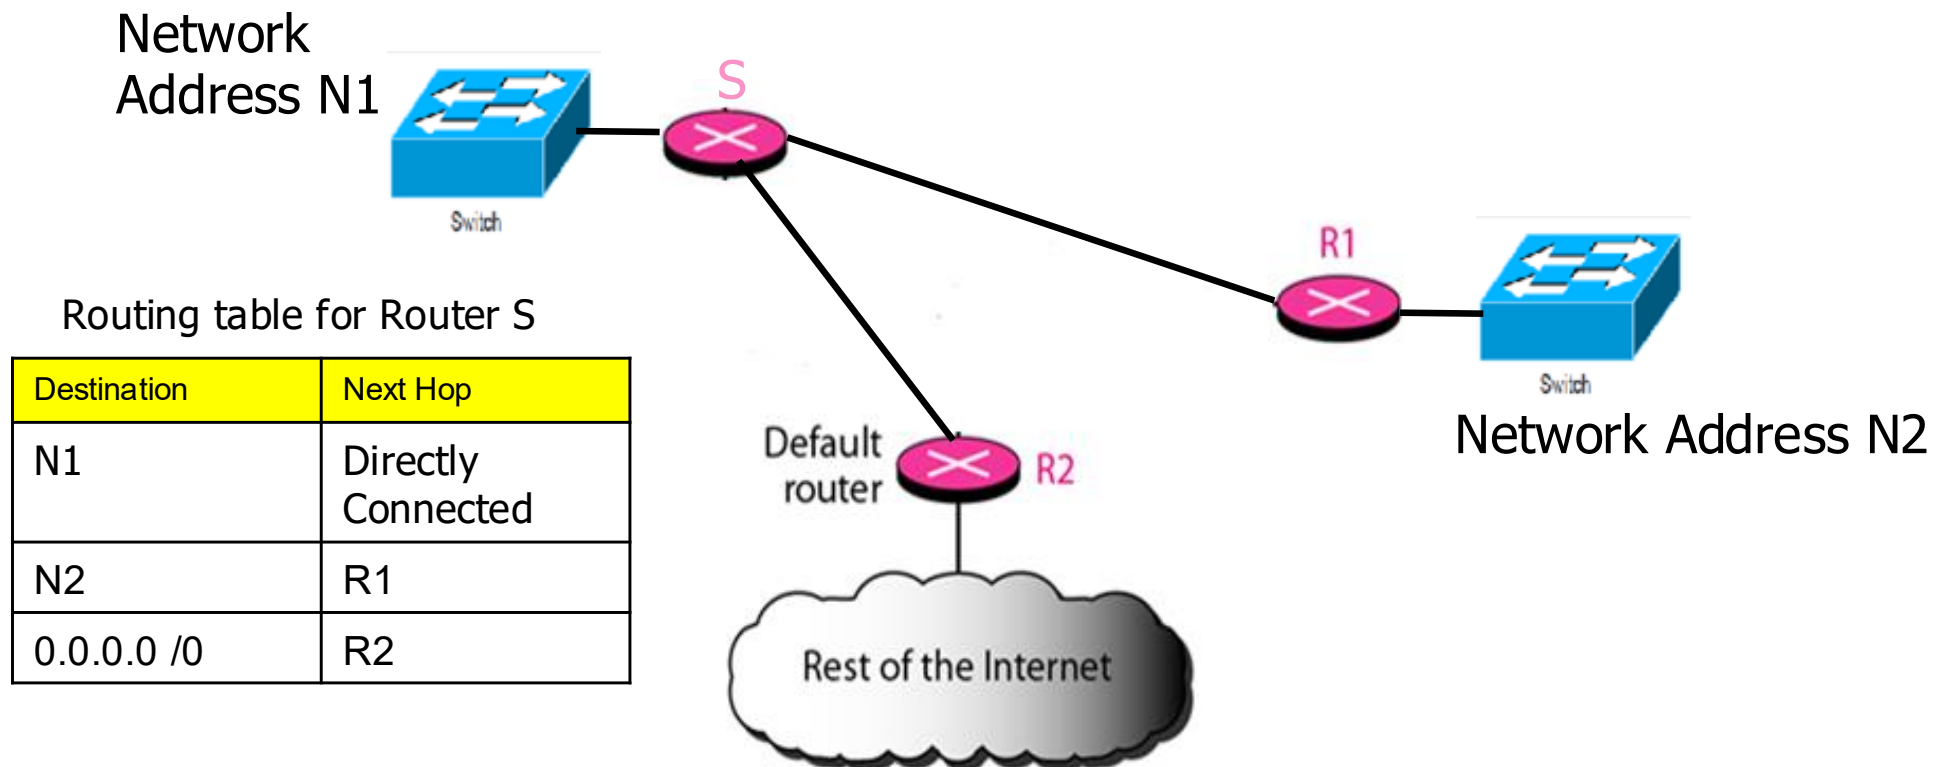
Network Address N1

Switch

S

R1

Switch

Network Address N2

Routing table for Router S

| Destination | Next Hop |
|---|---|
| N1 | Directly Connected |
| N2 | R1 |
| 0.0.0.0 /0 | R2 |

Default router

R2

Rest of the Internet